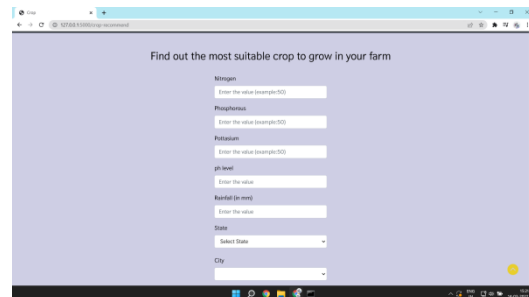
Crop
127.0.0.1:5000/crop-recommend

Find out the most suitable crop to grow in your farm

Nitrogen
Enter the value (example:50)

Phosphorous
Enter the value (example:50)

Pottasium
Enter the value (example:50)

ph level
Enter the value

Rainfall (in mm)
Enter the value

State
Select State

City

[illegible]